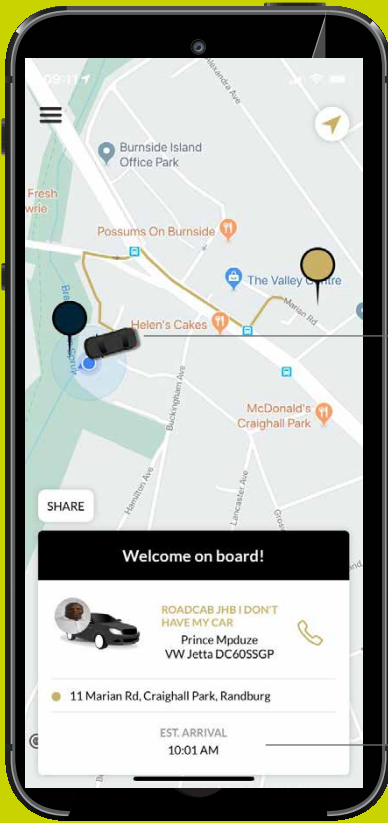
09:11

Alexandra Ave

Burnside Island Office Park

Fresh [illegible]

Possums On Burnside

The Valley Centre

Marian Rd

Helen's Cakes

Buckingham Ave

McDonald's Craighall Park

Hamilton Ave

Lancaster Ave

SHARE

Welcome on board!

ROADCAB JHB I DON'T HAVE MY CAR
Prince Mpduze
VW Jetta DC60SSGP

11 Marian Rd, Craighall Park, Randburg

EST. ARRIVAL
10:01 AM